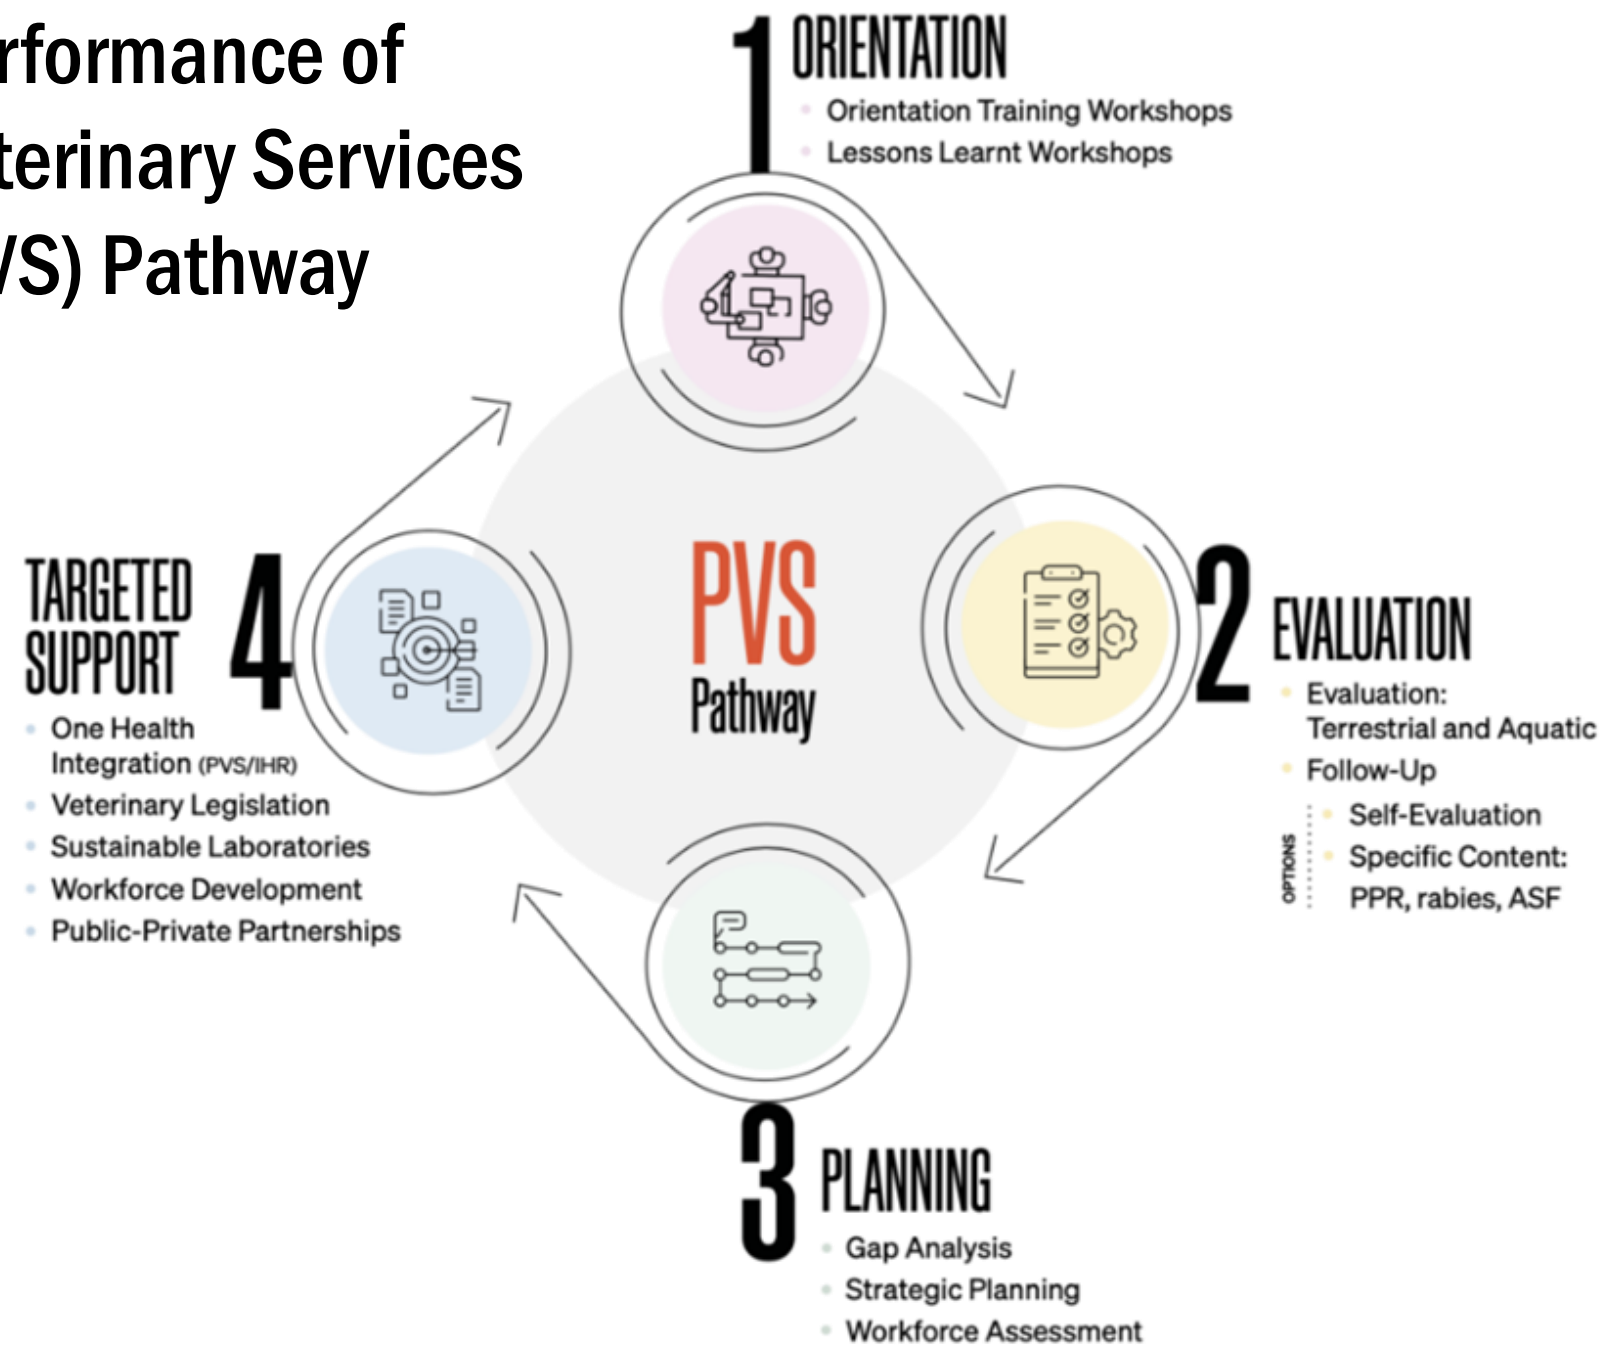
rformance of terinary Services /S) Pathway

1 ORIENTATION
- Orientation Training Workshops
- Lessons Learnt Workshops

PVS
Pathway

2 EVALUATION
- Evaluation: Terrestrial and Aquatic
- Follow-Up

OPTIONS
- Self-Evaluation
- Specific Content: PPR, rabies, ASF

3 PLANNING
- Gap Analysis
- Strategic Planning
- Workforce Assessment

TARGETED SUPPORT 4
- One Health Integration (PVS/IHR)
- Veterinary Legislation
- Sustainable Laboratories
- Workforce Development
- Public-Private Partnerships